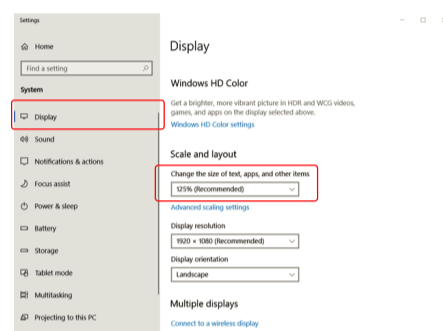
Settings

Home

Find a setting

System

Display

Sound

Notifications & actions

Focus assist

Power & sleep

Battery

Storage

Tablet mode

Multitasking

Projecting to this PC

Display

Windows HD Color

Get a brighter, more vibrant picture in HDR and WCG videos, games, and apps on the display selected above.

Windows HD Color settings

Scale and layout

Change the size of text, apps, and other items

125% (Recommended)

Advanced scaling settings

Display resolution

1920 × 1080 (Recommended)

Display orientation

Landscape

Multiple displays

Connect to a wireless display